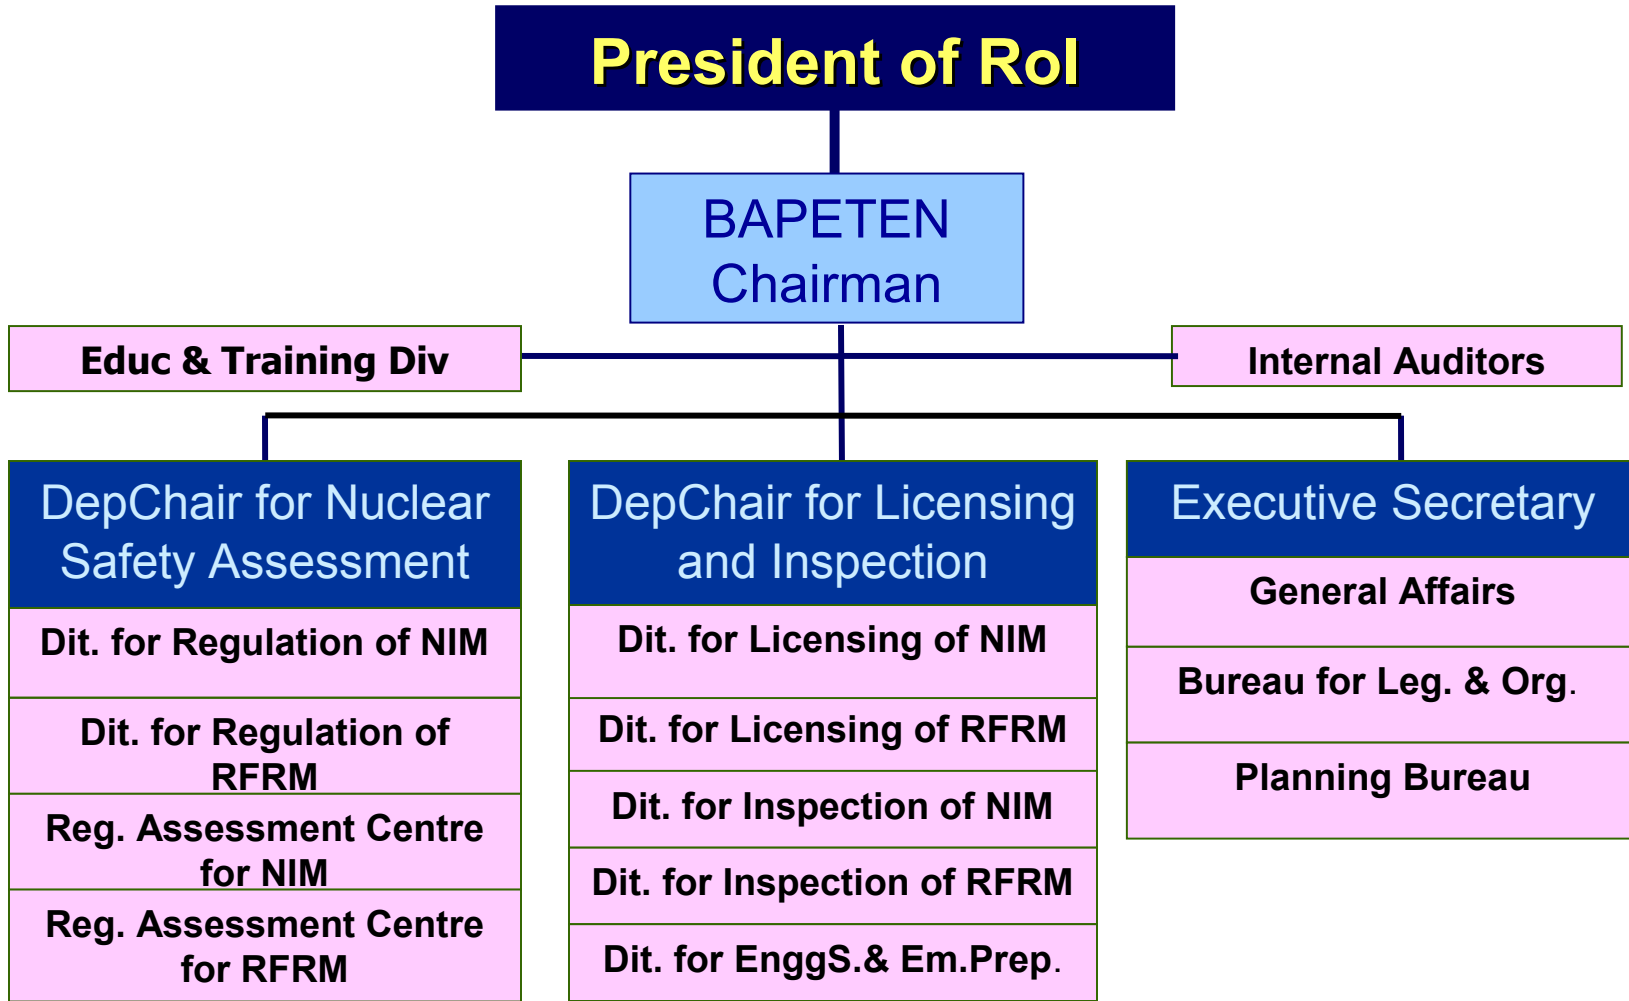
President of RoI

BAPETEN Chairman

Educ & Training Div

Internal Auditors

DepChair for Nuclear Safety Assessment

Dit. for Regulation of NIM

Dit. for Regulation of RFRM

Reg. Assessment Centre for NIM

Reg. Assessment Centre for RFRM

DepChair for Licensing and Inspection

Dit. for Licensing of NIM

Dit. for Licensing of RFRM

Dit. for Inspection of NIM

Dit. for Inspection of RFRM

Dit. for EnggS.& Em.Prep.

Executive Secretary

General Affairs

Bureau for Leg. & Org.

Planning Bureau